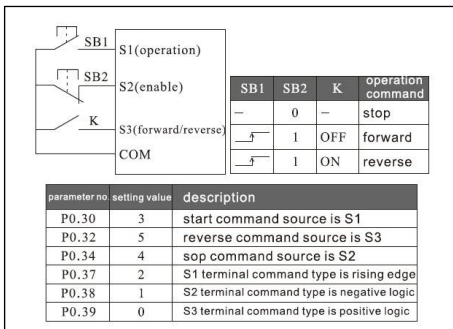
SB1
S1(operation)
SB2
S2(enable)
K
S3(forward/reverse)
COM

| SB1 | SB2 | K | operation command |
|---|---|---|---|
| – | 0 | – | stop |
| ↑ | 1 | OFF | forward |
| ↑ | 1 | ON | reverse |

| parameter no. | setting value | description |
|---|---|---|
| P0.30 | 3 | start command source is S1 |
| P0.32 | 5 | reverse command source is S3 |
| P0.34 | 4 | sop command source is S2 |
| P0.37 | 2 | S1 terminal command type is rising edge |
| P0.38 | 1 | S2 terminal command type is negative logic |
| P0.39 | 0 | S3 terminal command type is positive logic |